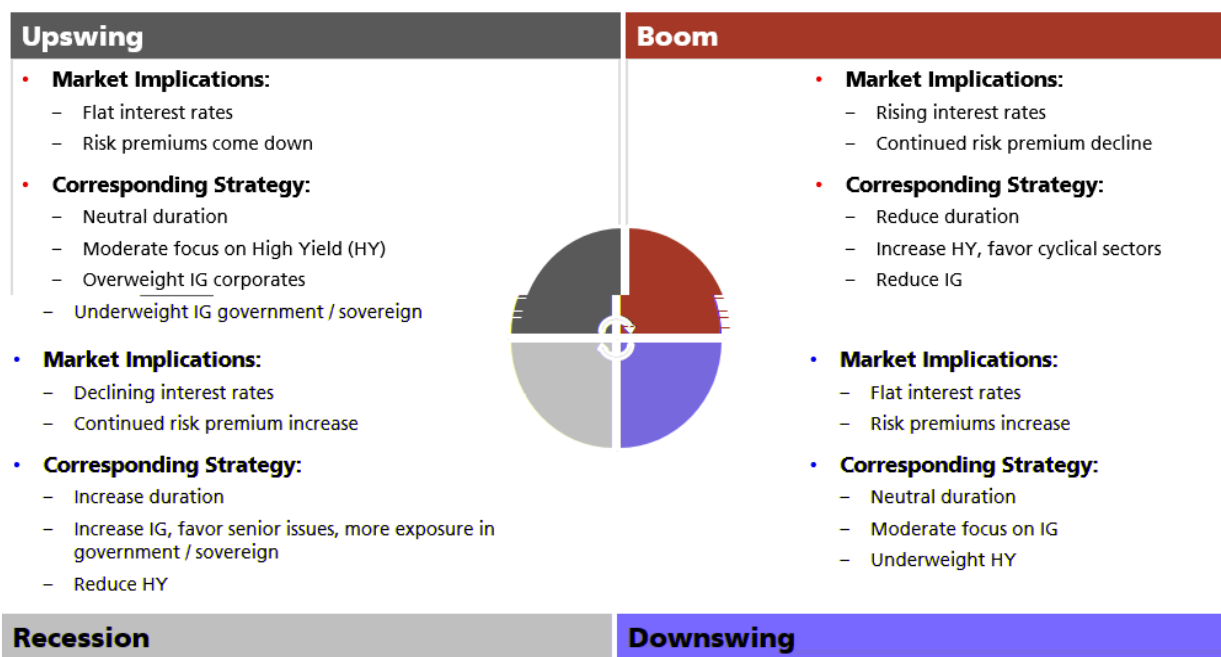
Upswing

- Market Implications:
  – Flat interest rates
  – Risk premiums come down
- Corresponding Strategy:
  – Neutral duration
  – Moderate focus on High Yield (HY)
  – Overweight IG corporates
  – Underweight IG government / sovereign

Boom

- Market Implications:
  – Rising interest rates
  – Continued risk premium decline
- Corresponding Strategy:
  – Reduce duration
  – Increase HY, favor cyclical sectors
  – Reduce IG

- Market Implications:
  – Declining interest rates
  – Continued risk premium increase
- Corresponding Strategy:
  – Increase duration
  – Increase IG, favor senior issues, more exposure in government / sovereign
  – Reduce HY

Recession

- Market Implications:
  – Flat interest rates
  – Risk premiums increase
- Corresponding Strategy:
  – Neutral duration
  – Moderate focus on IG
  – Underweight HY

Downswing